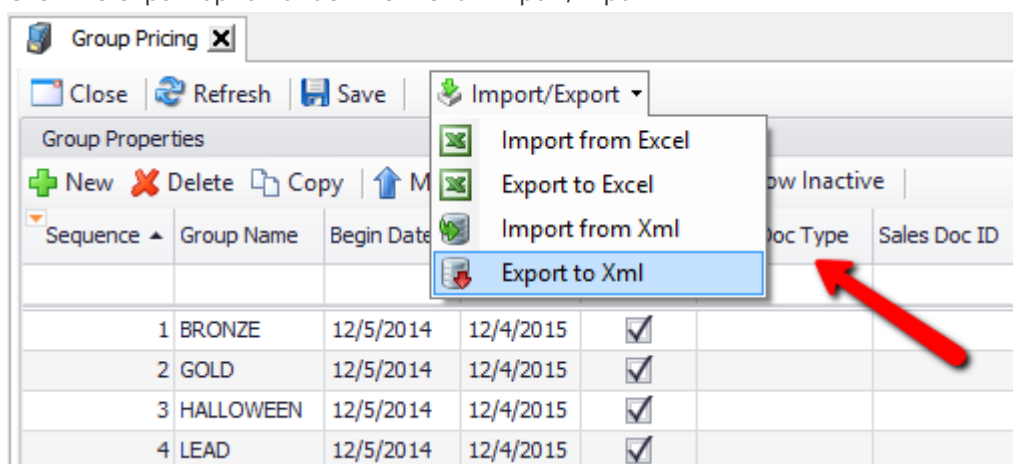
Group Pricing

Close | Refresh | Save | Import/Export

Group Properties

New | Delete | Copy | M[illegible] | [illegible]ow Inactive

Import from Excel
Export to Excel
Import from Xml
Export to Xml

| Sequence | Group Name | Begin Date | | | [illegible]Doc Type | Sales Doc ID |
|---|---|---|---|---|---|---|
| | | | | | | |
| 1 | BRONZE | 12/5/2014 | 12/4/2015 | ☑ | | |
| 2 | GOLD | 12/5/2014 | 12/4/2015 | ☑ | | |
| 3 | HALLOWEEN | 12/5/2014 | 12/4/2015 | ☑ | | |
| 4 | LEAD | 12/5/2014 | 12/4/2015 | ☑ | | |